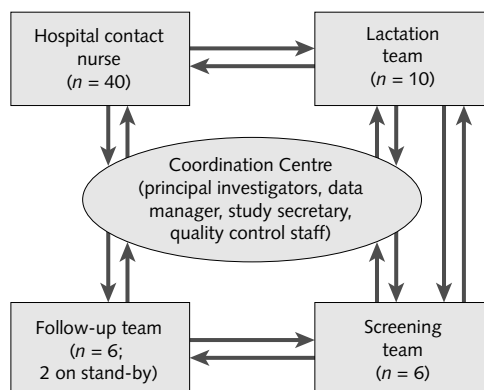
Hospital contact nurse
($n$ = 40)

Lactation team
($n$ = 10)

Coordination Centre
(principal investigators, data manager, study secretary, quality control staff)

Follow-up team
($n$ = 6;
2 on stand-by)

Screening team
($n$ = 6)